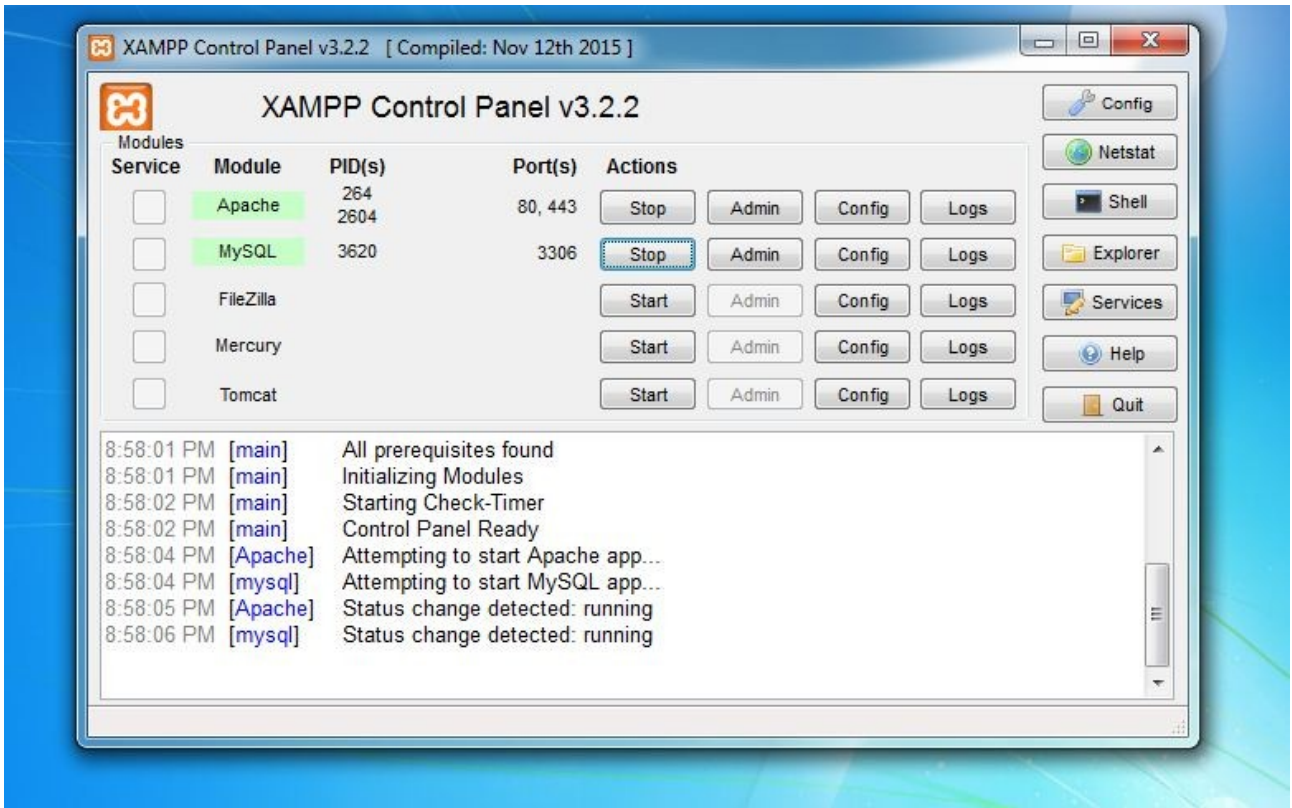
XAMPP Control Panel v3.2.2 [ Compiled: Nov 12th 2015 ]

XAMPP Control Panel v3.2.2

Config
Netstat
Shell
Explorer
Services
Help
Quit

Modules

| Service | Module | PID(s) | Port(s) | Actions | | | |
|---|---|---|---|---|---|---|---|
| | Apache | 264 2604 | 80, 443 | Stop | Admin | Config | Logs |
| | MySQL | 3620 | 3306 | Stop | Admin | Config | Logs |
| | FileZilla | | | Start | Admin | Config | Logs |
| | Mercury | | | Start | Admin | Config | Logs |
| | Tomcat | | | Start | Admin | Config | Logs |

8:58:01 PM [main] All prerequisites found
8:58:01 PM [main] Initializing Modules
8:58:02 PM [main] Starting Check-Timer
8:58:02 PM [main] Control Panel Ready
8:58:04 PM [Apache] Attempting to start Apache app...
8:58:04 PM [mysql] Attempting to start MySQL app...
8:58:05 PM [Apache] Status change detected: running
8:58:06 PM [mysql] Status change detected: running